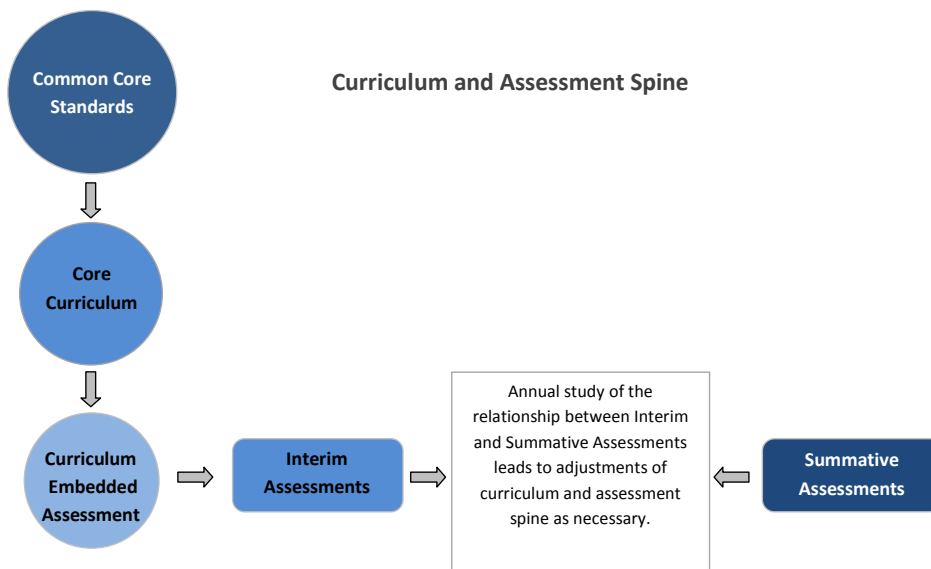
Common Core Standards

Curriculum and Assessment Spine

Core Curriculum

Curriculum Embedded Assessment

Interim Assessments

Annual study of the relationship between Interim and Summative Assessments leads to adjustments of curriculum and assessment spine as necessary.

Summative Assessments